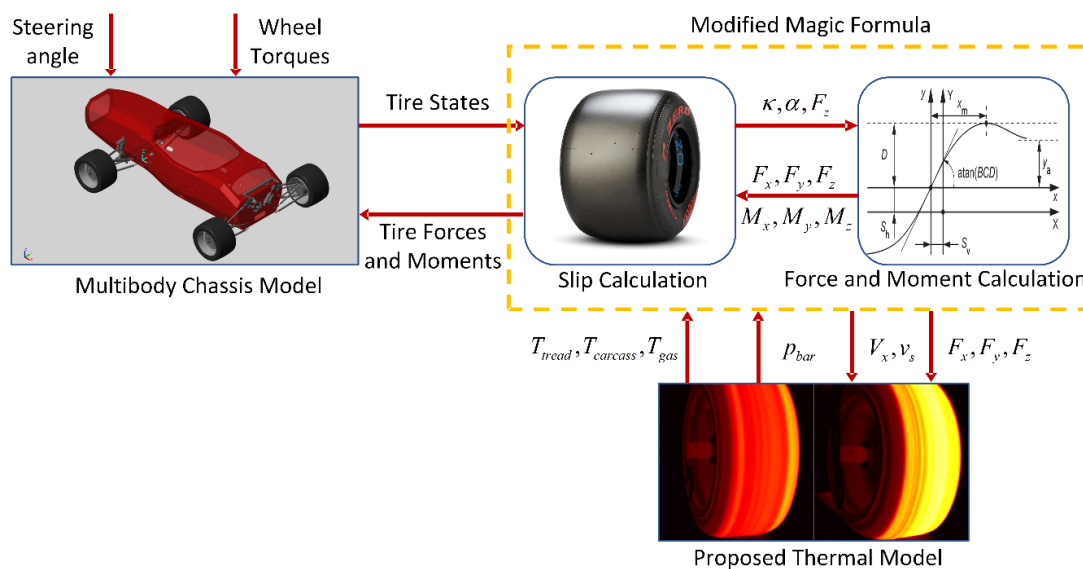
Steering angle

Wheel Torques

Modified Magic Formula

Tire States

$\kappa, \alpha, F_z$

$F_x, F_y, F_z$

$M_x, M_y, M_z$

Tire Forces and Moments

y

Y

$x_m$

D

atan(BCD)

$y_a$

x

X

$S_h$

$S_v$

Multibody Chassis Model

Slip Calculation

Force and Moment Calculation

$T_{tread}, T_{carcass}, T_{gas}$

$p_{bar}$

$V_x, v_s$

$F_x, F_y, F_z$

Proposed Thermal Model